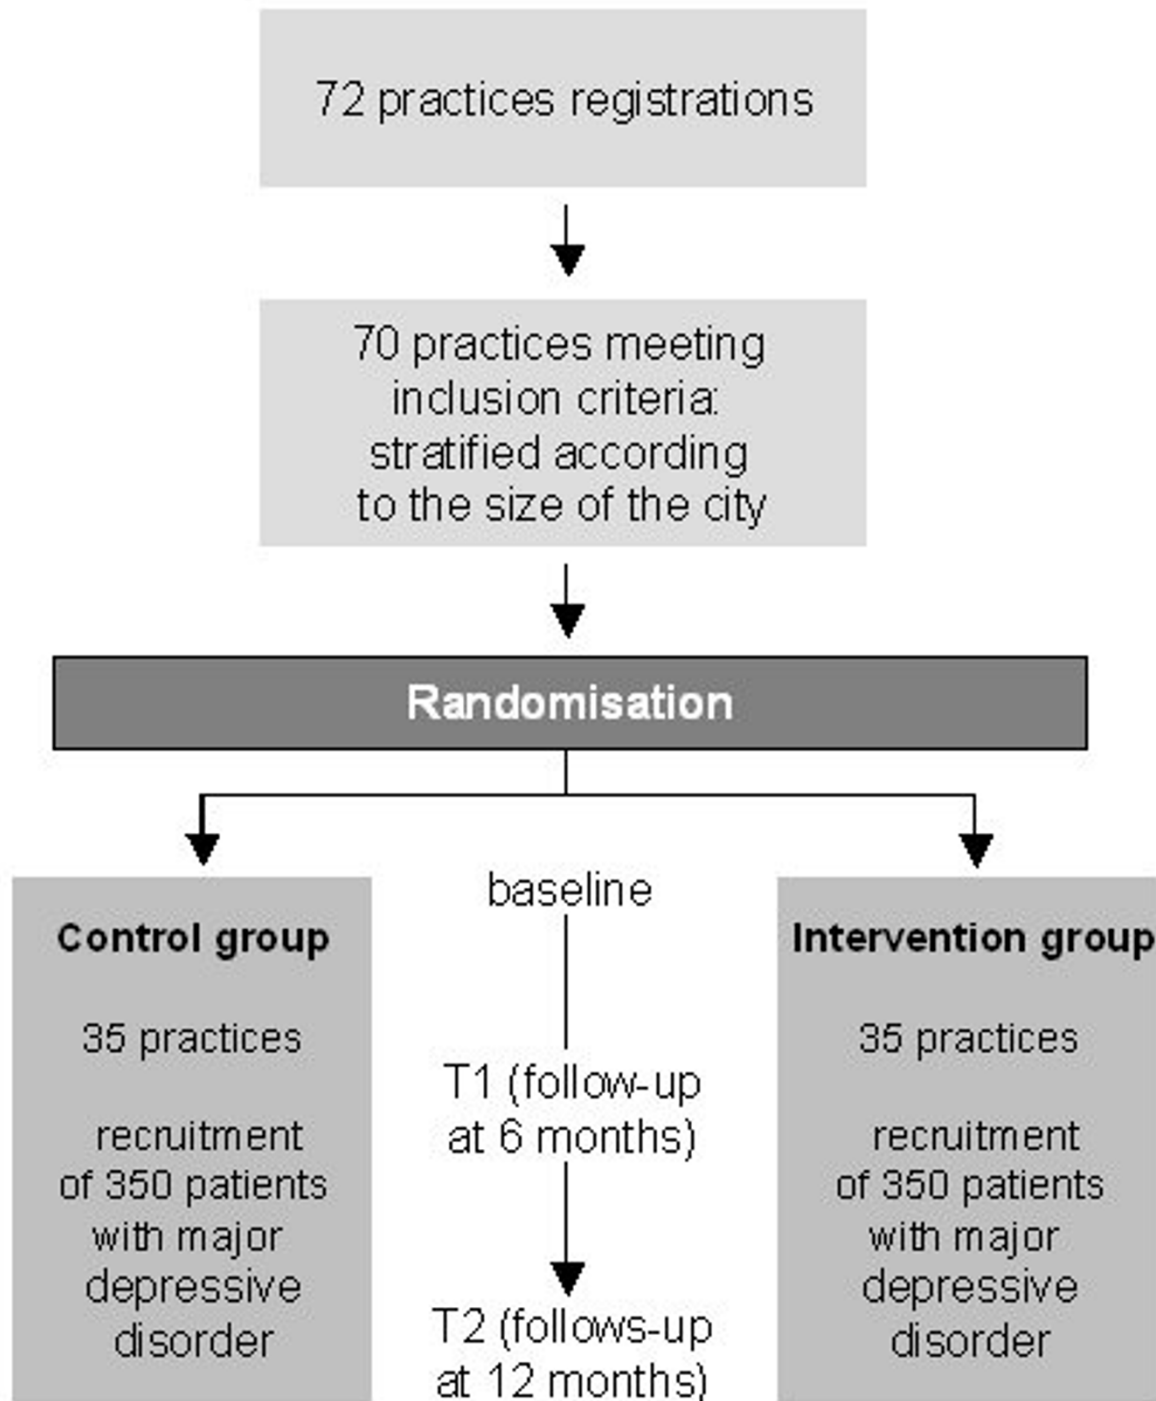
72 practices registrations

70 practices meeting inclusion criteria: stratified according to the size of the city

Randomisation

Control group

35 practices

recruitment of 350 patients with major depressive disorder

baseline

T1 (follow-up at 6 months)

T2 (follows-up at 12 months)

Intervention group

35 practices

recruitment of 350 patients with major depressive disorder